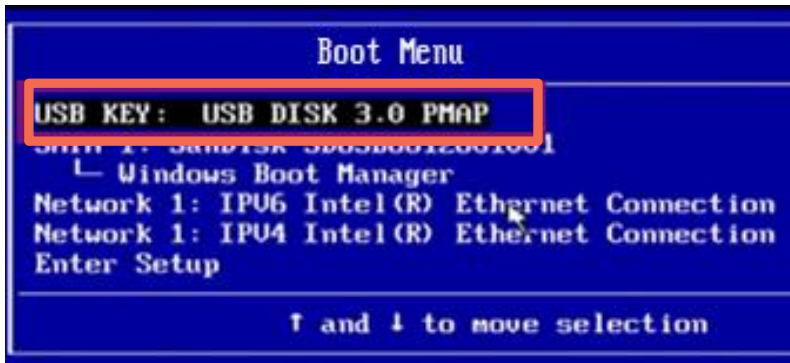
Boot Menu

USB KEY: USB DISK 3.0 PMAP
SATA 1: SanDisk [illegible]
└ Windows Boot Manager
Network 1: IPV6 Intel(R) Ethernet Connection
Network 1: IPV4 Intel(R) Ethernet Connection
Enter Setup

↑ and ↓ to move selection